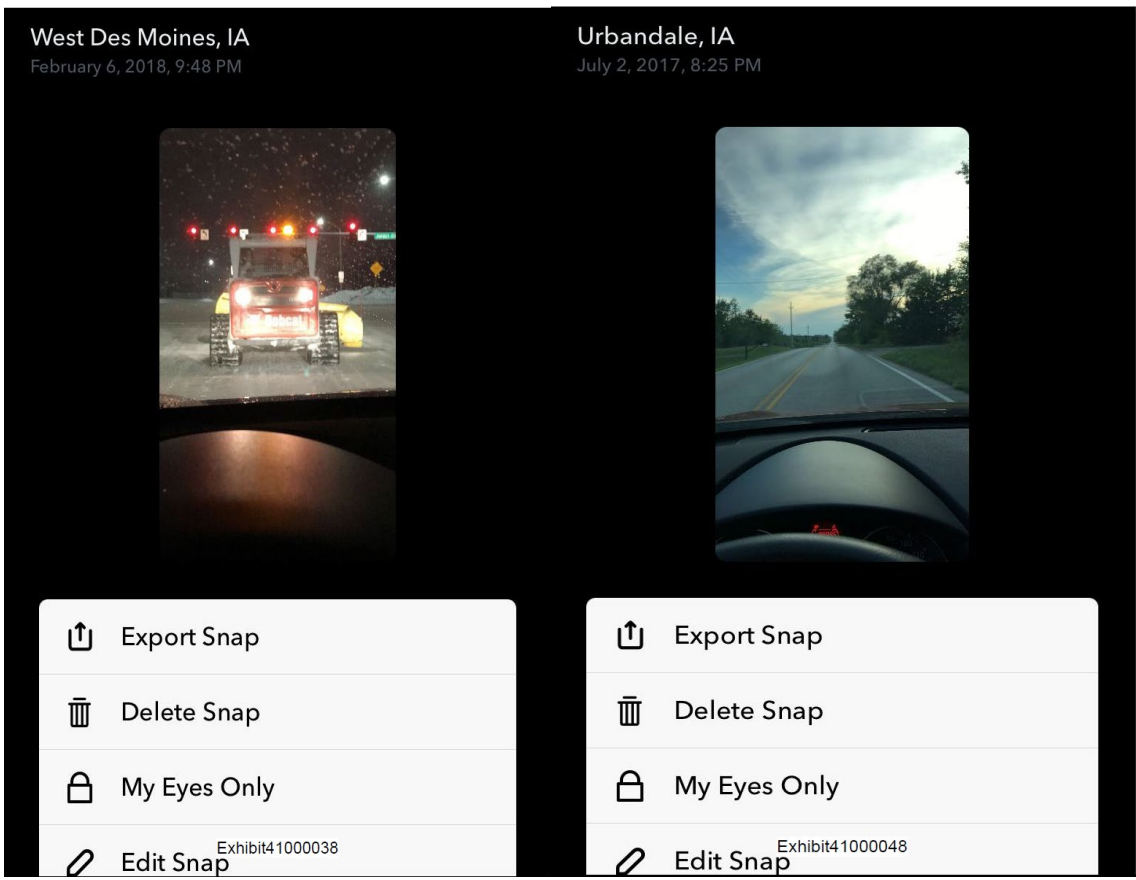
West Des Moines, IA
February 6, 2018, 9:48 PM

Bobcat

Export Snap

Delete Snap

My Eyes Only

Edit Snap Exhibit41000038

Urbandale, IA
July 2, 2017, 8:25 PM

Export Snap

Delete Snap

My Eyes Only

Edit Snap Exhibit41000048